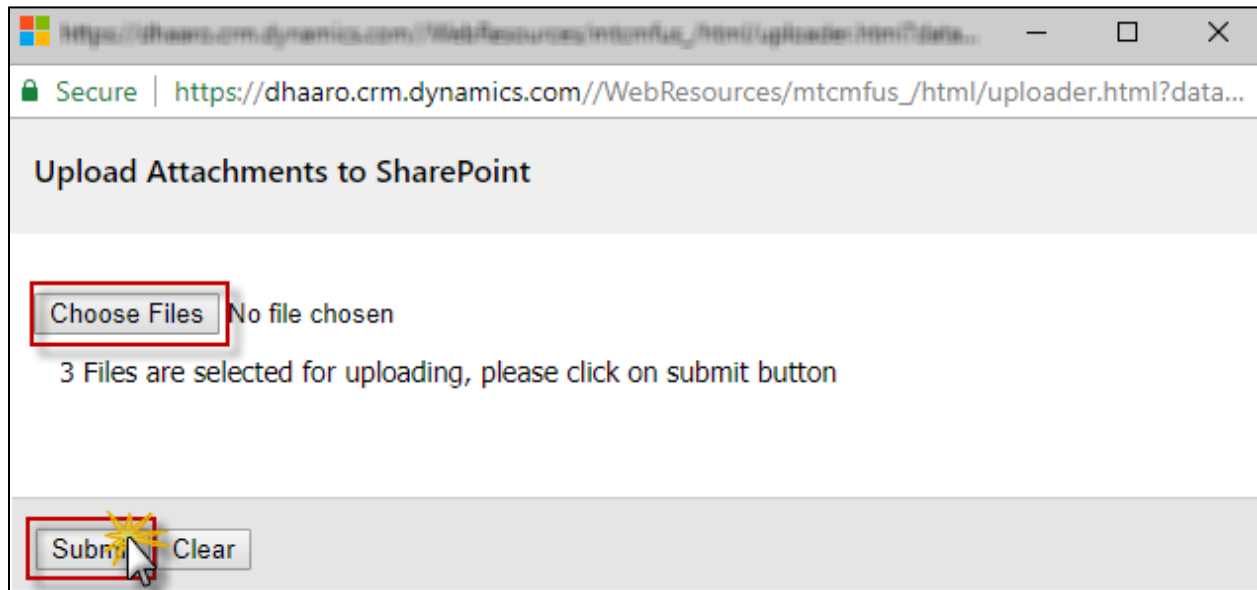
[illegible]

Secure | https://dhaaro.crm.dynamics.com//WebResources/mtcmfus_/html/uploader.html?data...

Upload Attachments to SharePoint

Choose Files No file chosen

3 Files are selected for uploading, please click on submit button

Subm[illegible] Clear